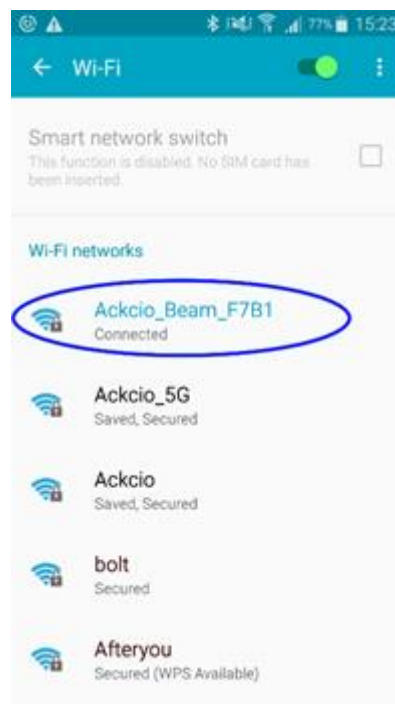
77% 15:23

Wi-Fi

Smart network switch
This function is disabled. No SIM card has been inserted.

Wi-Fi networks

Ackcio_Beam_F7B1
Connected

Ackcio_5G
Saved, Secured

Ackcio
Saved, Secured

bolt
Secured

Afteryou
Secured (WPS Available)